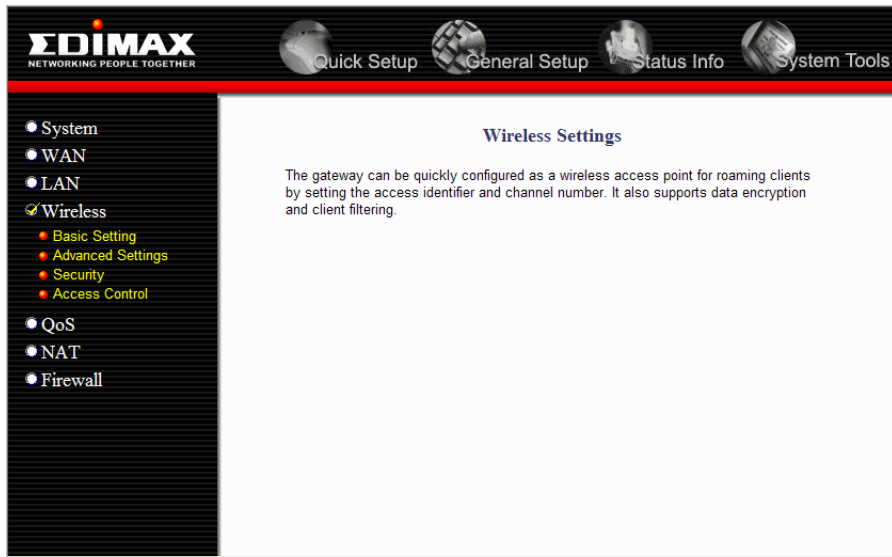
EDIMAX
NETWORKING PEOPLE TOGETHER

Quick Setup General Setup Status Info System Tools

System
WAN
LAN
Wireless
Basic Setting
Advanced Settings
Security
Access Control
QoS
NAT
Firewall

Wireless Settings

The gateway can be quickly configured as a wireless access point for roaming clients by setting the access identifier and channel number. It also supports data encryption and client filtering.